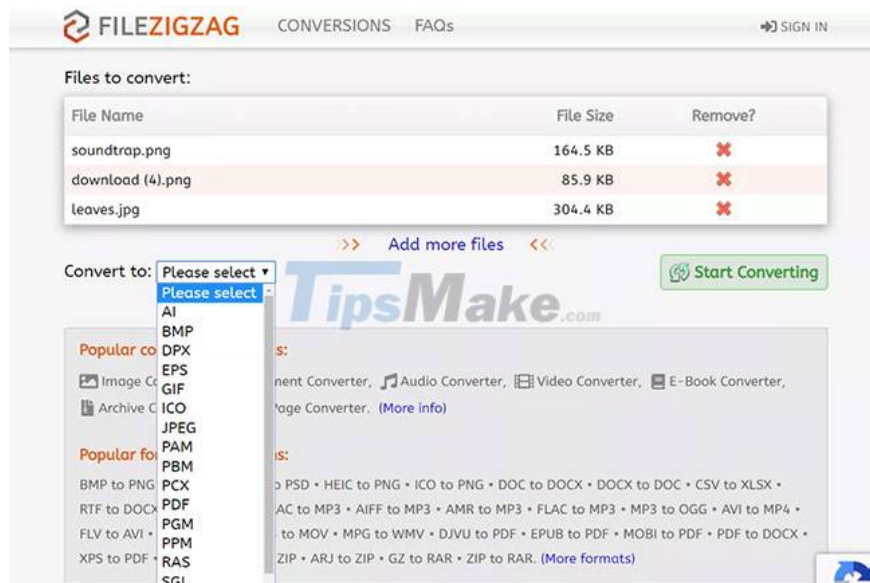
FILEZIGZAG CONVERSIONS FAQs SIGN IN

Files to convert:

| File Name | File Size | Remove? |
|---|---|---|
| soundtrap.png | 164.5 KB | ✖ |
| download (4).png | 85.9 KB | ✖ |
| leaves.jpg | 304.4 KB | ✖ |

>> Add more files <<

Convert to: Please select ▾

Start Converting

Please select
AI
BMP
DPX
EPS
GIF
ICO
JPEG
PAM
PBM
PCX
PDF
PGM
PPM
RAS
SGI

TipsMake.com

Popular co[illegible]s:

Image C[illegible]ment Converter, Audio Converter, Video Converter, E-Book Converter, Archive C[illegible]age Converter. (More info)

Popular fo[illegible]s:

BMP to PNG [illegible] PSD • HEIC to PNG • ICO to PNG • DOC to DOCX • DOCX to DOC • CSV to XLSX • RTF to DOCX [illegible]AC to MP3 • AIFF to MP3 • AMR to MP3 • FLAC to MP3 • MP3 to OGG • AVI to MP4 • FLV to AVI • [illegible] to MOV • MPG to WMV • DJVU to PDF • EPUB to PDF • MOBI to PDF • PDF to DOCX • XPS to PDF • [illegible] ZIP • ARJ to ZIP • GZ to RAR • ZIP to RAR. (More formats)